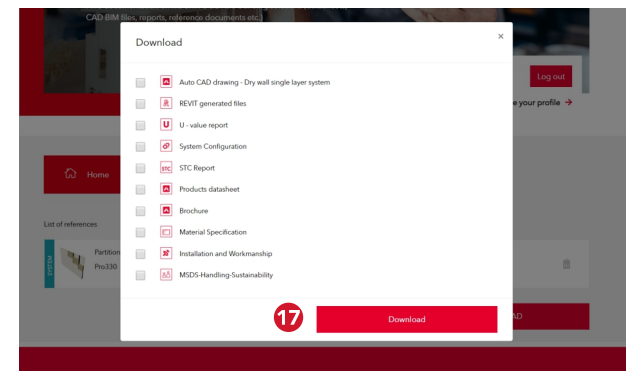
CAD BIM files, reports, reference documents etc.

Download

×

Auto CAD drawing - Dry wall single layer system

REVIT generated files

U - value report

System Configuration

STC Report

Products datasheet

Brochure

Material Specification

Installation and Workmanship

MSDS-Handling-Sustainability

17

Download

Log out

e your profile →

Home

List of references

SYSTEM

Partition

Pro330

AD